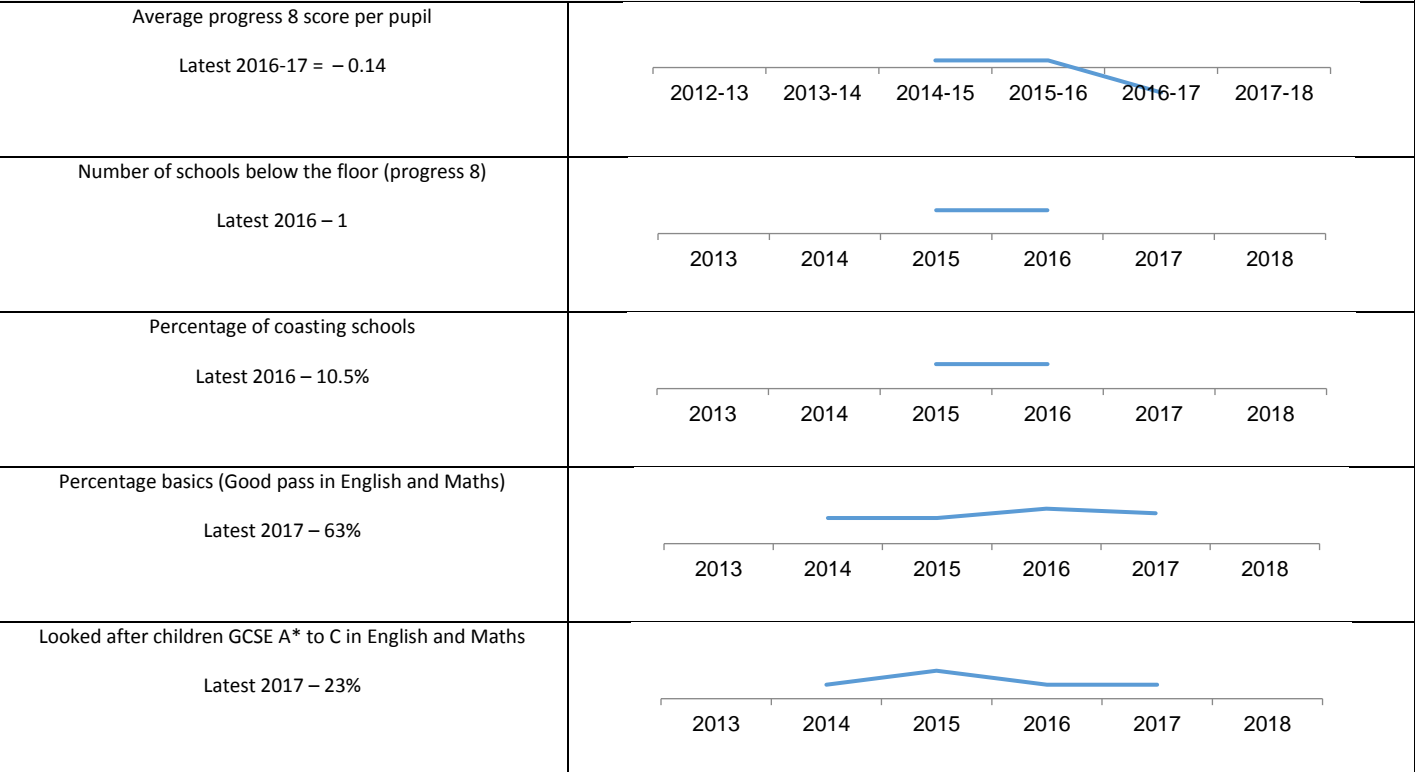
| | |
|---|---|
| Average progress 8 score per pupil<br><br>Latest 2016-17 = – 0.14 | 2012-13 2013-14 2014-15 2015-16 2016-17 2017-18 |
| Number of schools below the floor (progress 8)<br><br>Latest 2016 – 1 | 2013 2014 2015 2016 2017 2018 |
| Percentage of coasting schools<br><br>Latest 2016 – 10.5% | 2013 2014 2015 2016 2017 2018 |
| Percentage basics (Good pass in English and Maths)<br><br>Latest 2017 – 63% | 2013 2014 2015 2016 2017 2018 |
| Looked after children GCSE A* to C in English and Maths<br><br>Latest 2017 – 23% | 2013 2014 2015 2016 2017 2018 |